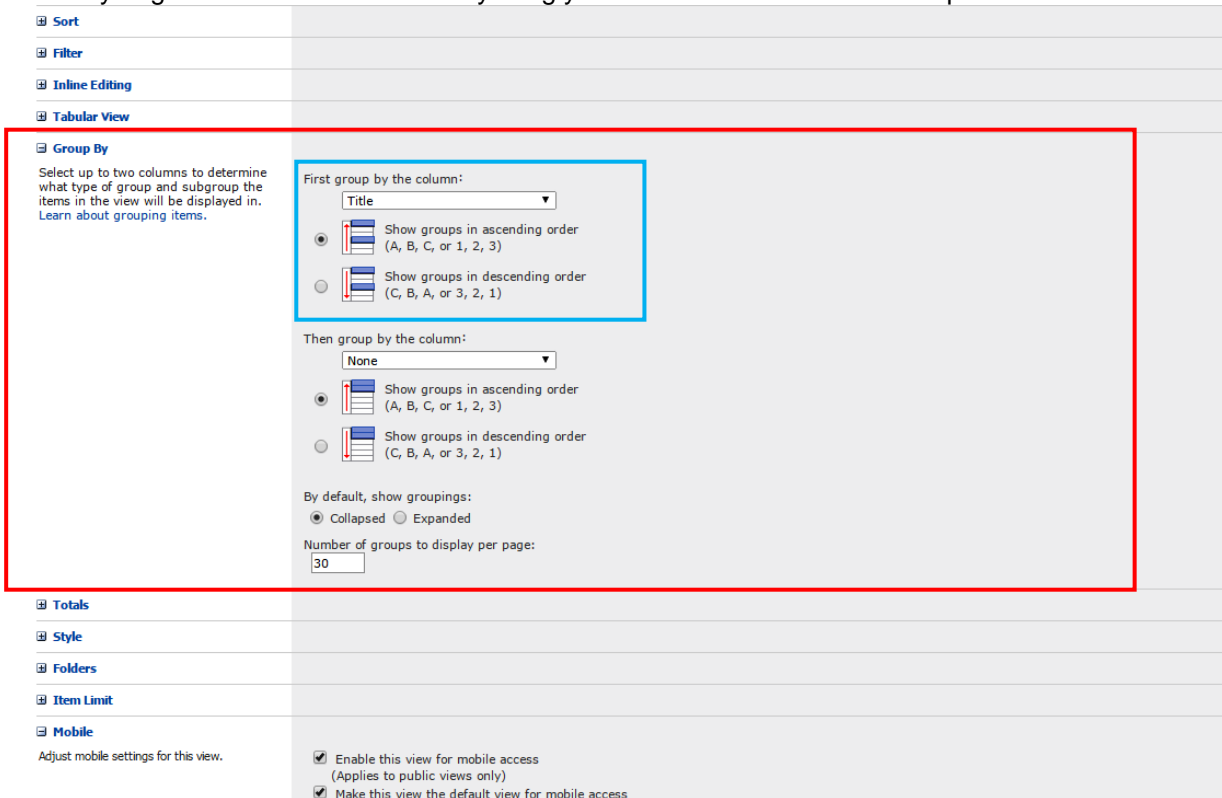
⊞ Sort

⊞ Filter

⊞ Inline Editing

⊞ Tabular View

⊟ Group By

Select up to two columns to determine what type of group and subgroup the items in the view will be displayed in. Learn about grouping items.

First group by the column:

Title

Show groups in ascending order (A, B, C, or 1, 2, 3)

Show groups in descending order (C, B, A, or 3, 2, 1)

Then group by the column:

None

Show groups in ascending order (A, B, C, or 1, 2, 3)

Show groups in descending order (C, B, A, or 3, 2, 1)

By default, show groupings:

Collapsed Expanded

Number of groups to display per page:

30

⊞ Totals

⊞ Style

⊞ Folders

⊞ Item Limit

⊟ Mobile

Adjust mobile settings for this view.

Enable this view for mobile access (Applies to public views only)

Make this view the default view for mobile access